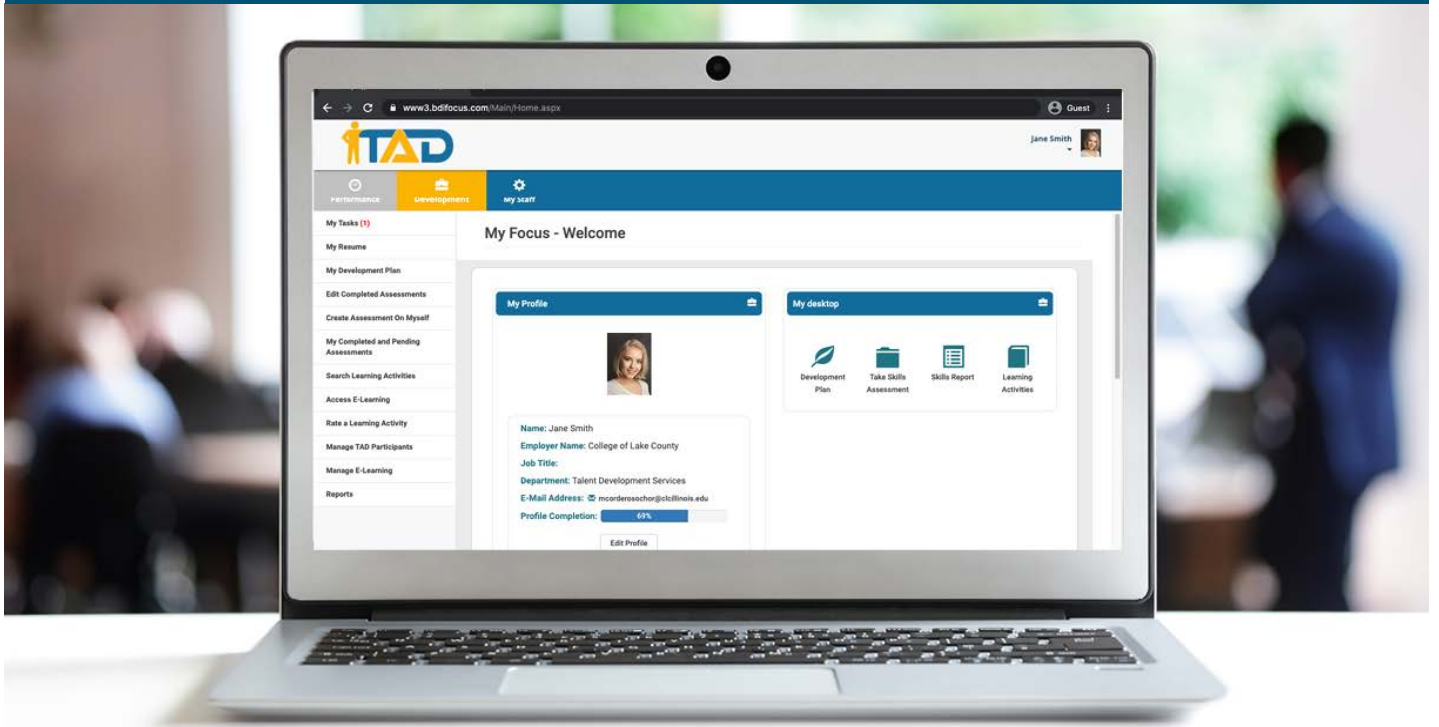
www3.bdifocus.com/Main/Home.aspx

Guest

TAD

Jane Smith

Performance
Development
My Staff

My Tasks (1)
My Resume
My Development Plan
Edit Completed Assessments
Create Assessment On Myself
My Completed and Pending Assessments
Search Learning Activities
Access E-Learning
Rate a Learning Activity
Manage TAD Participants
Manage E-Learning
Reports

My Focus - Welcome

My Profile

Name: Jane Smith
Employer Name: College of Lake County
Job Title:
Department: Talent Development Services
E-Mail Address: mcorderosochor@clcillinois.edu
Profile Completion: 69%

Edit Profile

My desktop

Development Plan
Take Skills Assessment
Skills Report
Learning Activities